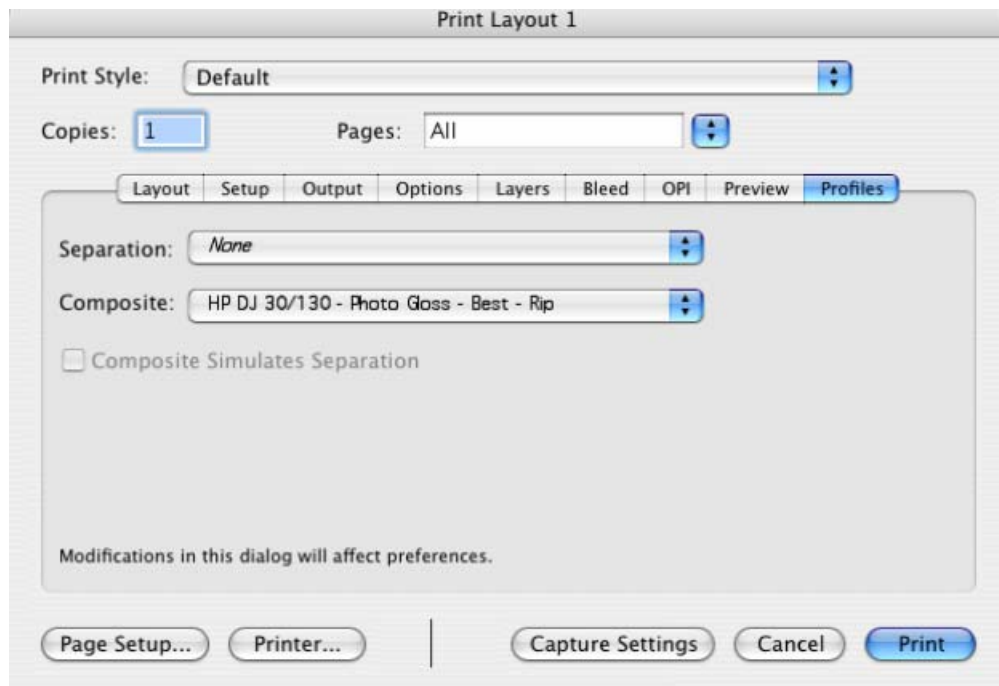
Print Layout 1

Print Style: Default

Copies: 1

Pages: All

Layout | Setup | Output | Options | Layers | Bleed | OPI | Preview | Profiles

Separation: None

Composite: HP DJ 30/130 - Photo Gloss - Best - Rip

Composite Simulates Separation

Modifications in this dialog will affect preferences.

Page Setup...

Printer...

Capture Settings

Cancel

Print